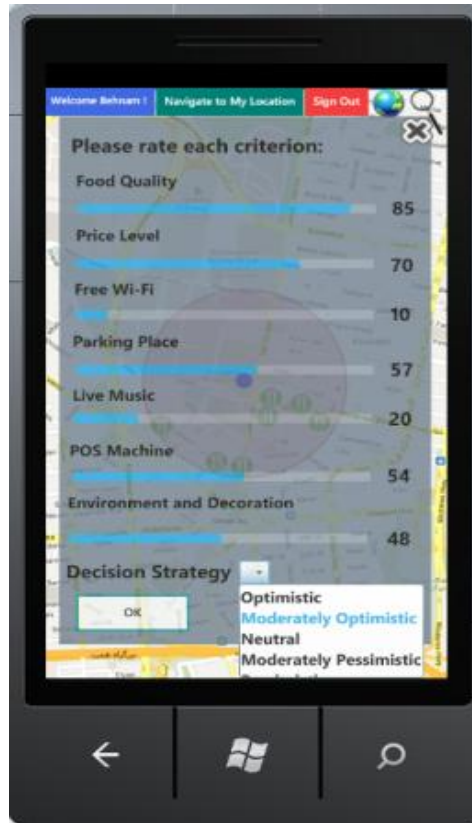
Welcome Behnam ! Navigate to My Location Sign Out

Please rate each criterion:

Food Quality
85

Price Level
70

Free Wi-Fi
10

Parking Place
57

Live Music
20

POS Machine
54

Environment and Decoration
48

Decision Strategy

OK

Optimistic
Moderately Optimistic
Neutral
Moderately Pessimistic
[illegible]